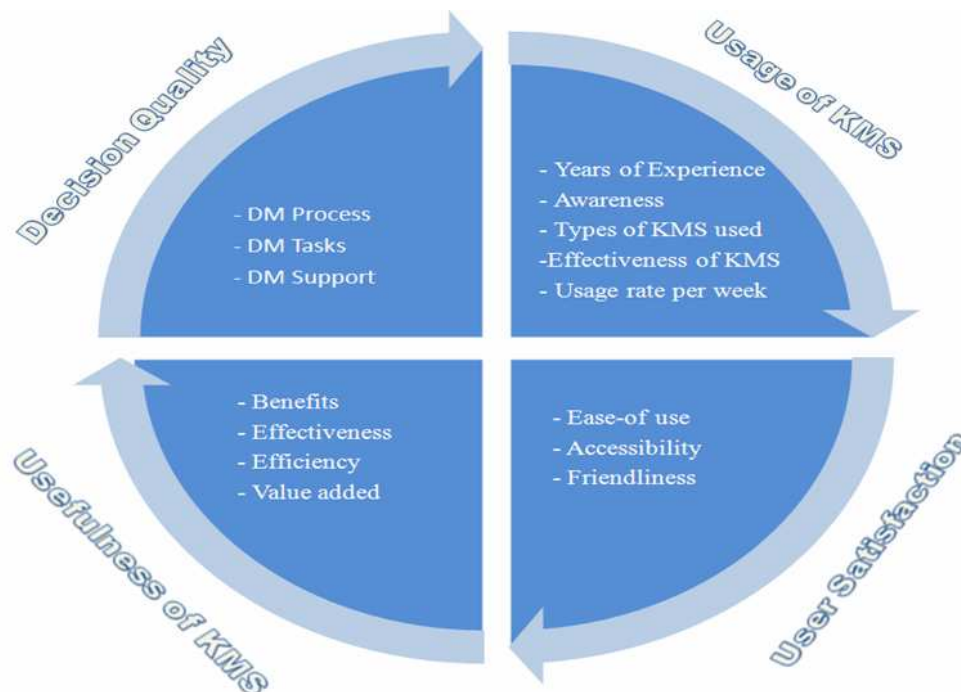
Decision Quality

- DM Process
- DM Tasks
- DM Support

Usage of KMS

- Years of Experience
- Awareness
- Types of KMS used
-Effectiveness of KMS
- Usage rate per week

User Satisfaction

- Ease-of use
- Accessibility
- Friendliness

Usefulness of KMS

- Benefits
- Effectiveness
- Efficiency
- Value added